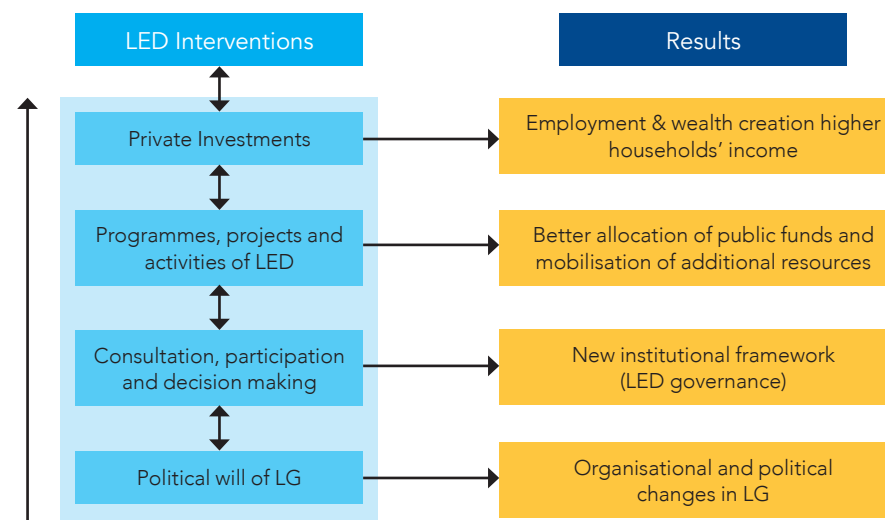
LED Interventions

Results

Private Investments

Employment & wealth creation higher households' income

Programmes, projects and activities of LED

Better allocation of public funds and mobilisation of additional resources

Consultation, participation and decision making

New institutional framework (LED governance)

Political will of LG

Organisational and political changes in LG